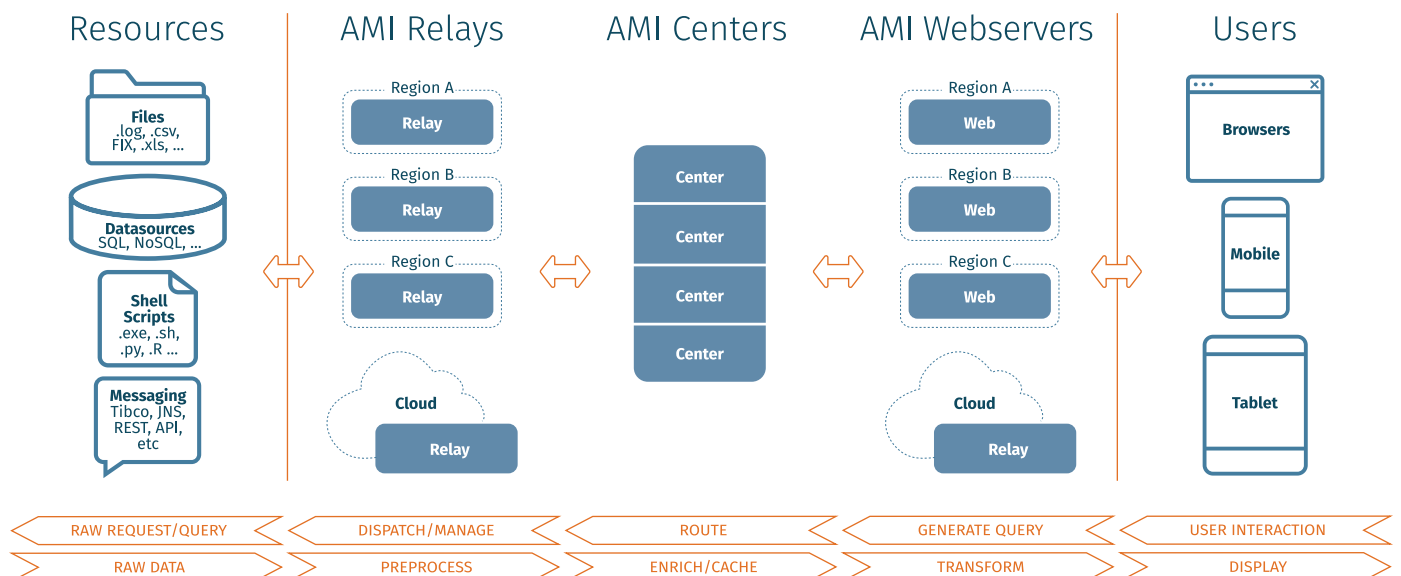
Resources

Files
.log, .csv, FIX, .xls, ...

Datasources
SQL, NoSQL, ...

Shell Scripts
.exe, .sh, .py, .R ...

Messaging
Tibco, JNS, REST, API, etc

AMI Relays

Region A
Relay

Region B
Relay

Region C
Relay

Cloud
Relay

AMI Centers

Center
Center
Center
Center

AMI Webservers

Region A
Web

Region B
Web

Region C
Web

Cloud
Relay

Users

Browsers

Mobile

Tablet

RAW REQUEST/QUERY
RAW DATA

DISPATCH/MANAGE
PREPROCESS

ROUTE
ENRICH/CACHE

GENERATE QUERY
TRANSFORM

USER INTERACTION
DISPLAY